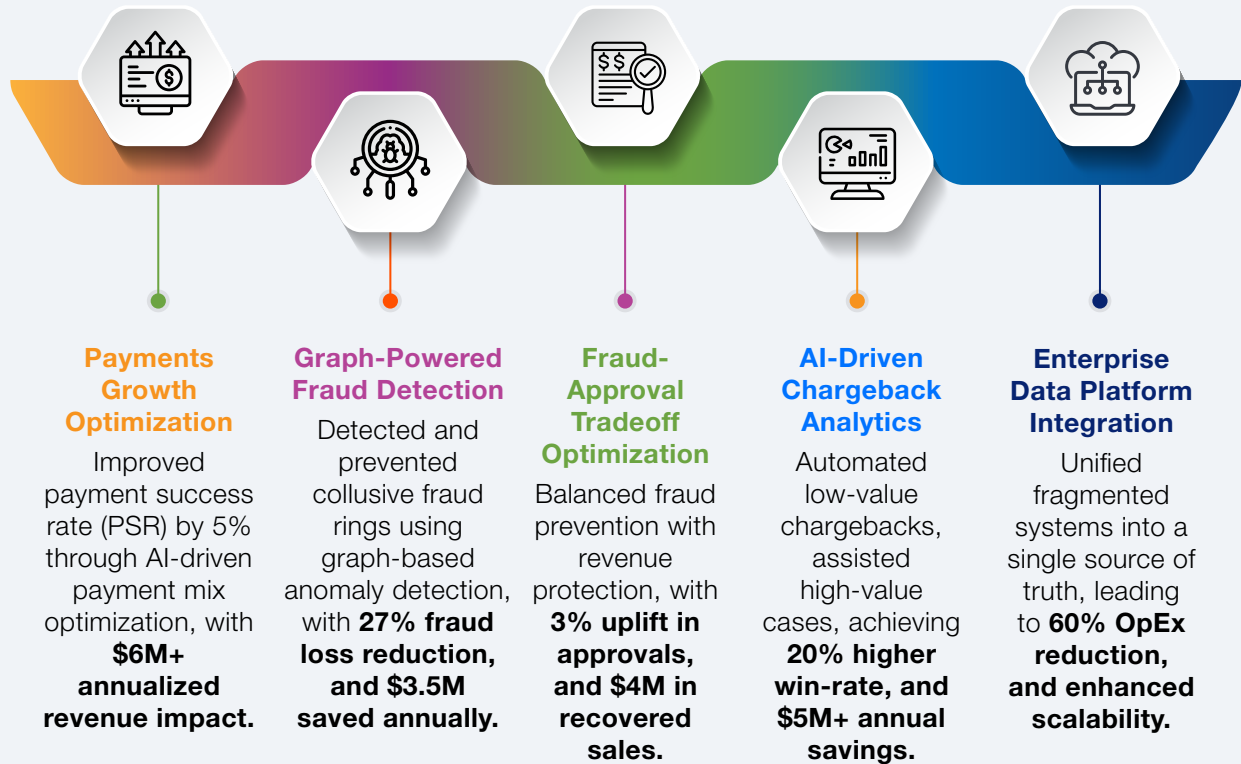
$ $

Payments Growth Optimization

Improved payment success rate (PSR) by 5% through AI-driven payment mix optimization, with **$6M+ annualized revenue impact.**

Graph-Powered Fraud Detection

Detected and prevented collusive fraud rings using graph-based anomaly detection, with **27% fraud loss reduction, and $3.5M saved annually.**

Fraud-Approval Tradeoff Optimization

Balanced fraud prevention with revenue protection, with **3% uplift in approvals, and $4M in recovered sales.**

AI-Driven Chargeback Analytics

Automated low-value chargebacks, assisted high-value cases, achieving **20% higher win-rate, and $5M+ annual savings.**

Enterprise Data Platform Integration

Unified fragmented systems into a single source of truth, leading to **60% OpEx reduction, and enhanced scalability.**